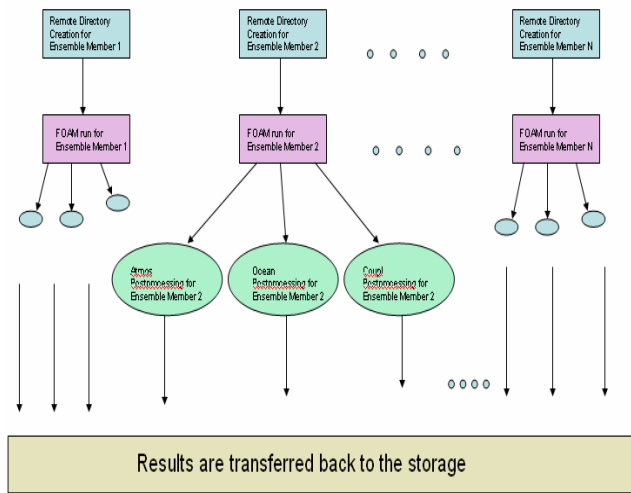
Remote Directory Creation for Ensemble Member 1

Remote Directory Creation for Ensemble Member 2

Remote Directory Creation for Ensemble Member N

FOAM run for Ensemble Member 1

FOAM run for Ensemble Member 2

FOAM run for Ensemble Member N

Atmos Postprocessing for Ensemble Member 2

Ocean Postprocessing for Ensemble Member 2

Coupl Postprocessing for Ensemble Member 2

Results are transferred back to the storage